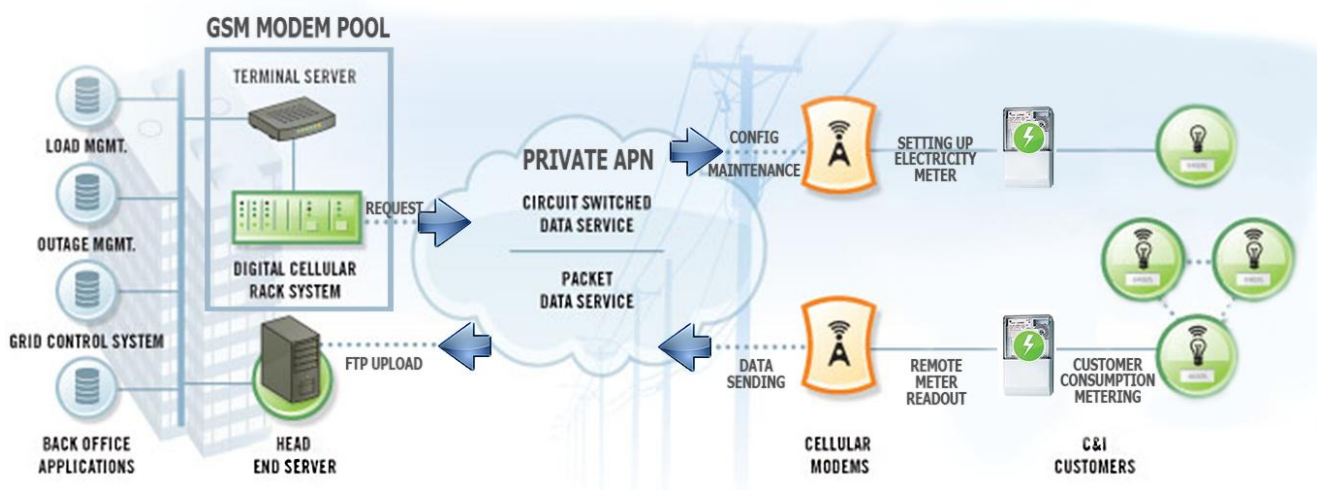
GSM MODEM POOL

TERMINAL SERVER

LOAD MGMT.

OUTAGE MGMT.

GRID CONTROL SYSTEM

BACK OFFICE APPLICATIONS

DIGITAL CELLULAR RACK SYSTEM

REQUEST

HEAD END SERVER

FTP UPLOAD

PRIVATE APN

CIRCUIT SWITCHED DATA SERVICE

PACKET DATA SERVICE

CONFIG

MAINTENANCE

DATA SENDING

SETTING UP ELECTRICITY METER

REMOTE METER READOUT

CELLULAR MODEMS

CUSTOMER CONSUMPTION METERING

C&I CUSTOMERS